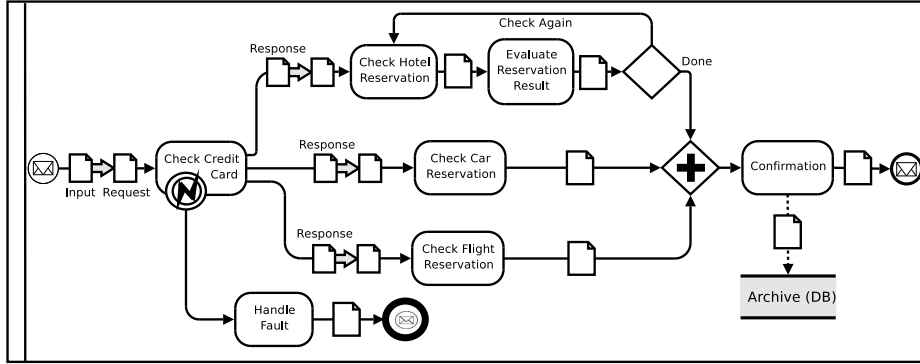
Check Again

Response

Check Hotel Reservation

Evaluate Reservation Result

Done

Input

Request

Check Credit Card

Response

Check Car Reservation

Confirmation

Response

Check Flight Reservation

Archive (DB)

Handle Fault